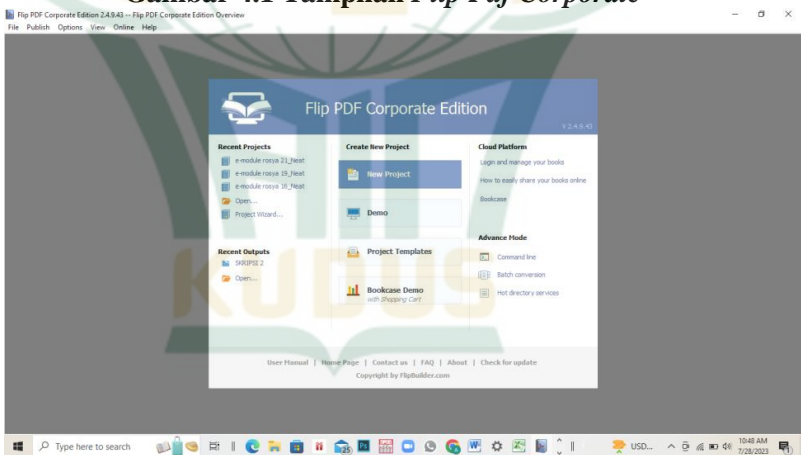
Gambar 4.1 Tampilan Flip Pdf Corporate

Flip PDF Corporate Edition 2.4.9.43 -- Flip PDF Corporate Edition Overview

File Publish Options View Online Help

Flip PDF Corporate Edition

V 2.4.9.43

Recent Projects
e-module rosya 21_Neat
e-module rosya 19_Neat
e-module rosya 16_Neat
Open...
Project Wizard...

Recent Outputs
SKRIPSI 2
Open...

Create New Project
New Project
Demo
Project Templates
Bookcase Demo
with Shopping Cart

Cloud Platform
Login and manage your books
How to easily share your books online
Bookcase

Advance Mode
Command line
Batch conversion
Hot directory services

User Manual | Home Page | Contact us | FAQ | About | Check for update
Copyright by FlipBuilder.com

Type here to search

USD...

10:48 AM
7/28/2023